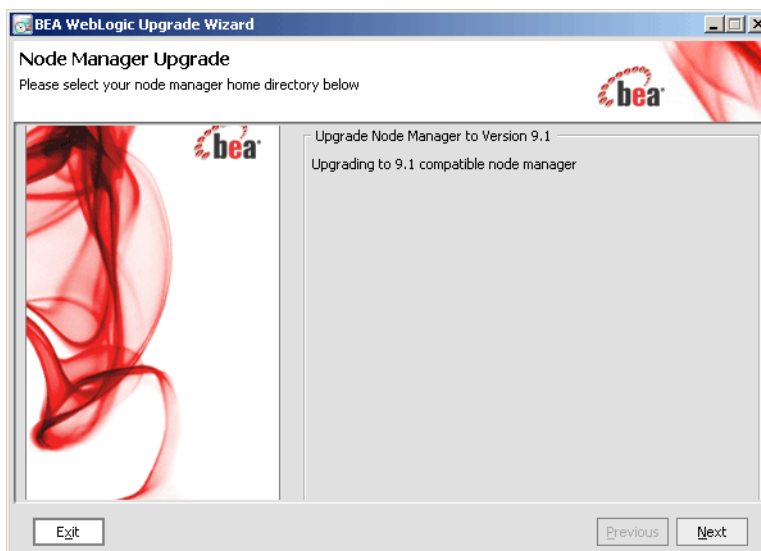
BEA WebLogic Upgrade Wizard

Node Manager Upgrade

Please select your node manager home directory below

bea

bea

Upgrade Node Manager to Version 9.1

Upgrading to 9.1 compatible node manager

Exit

Previous

Next